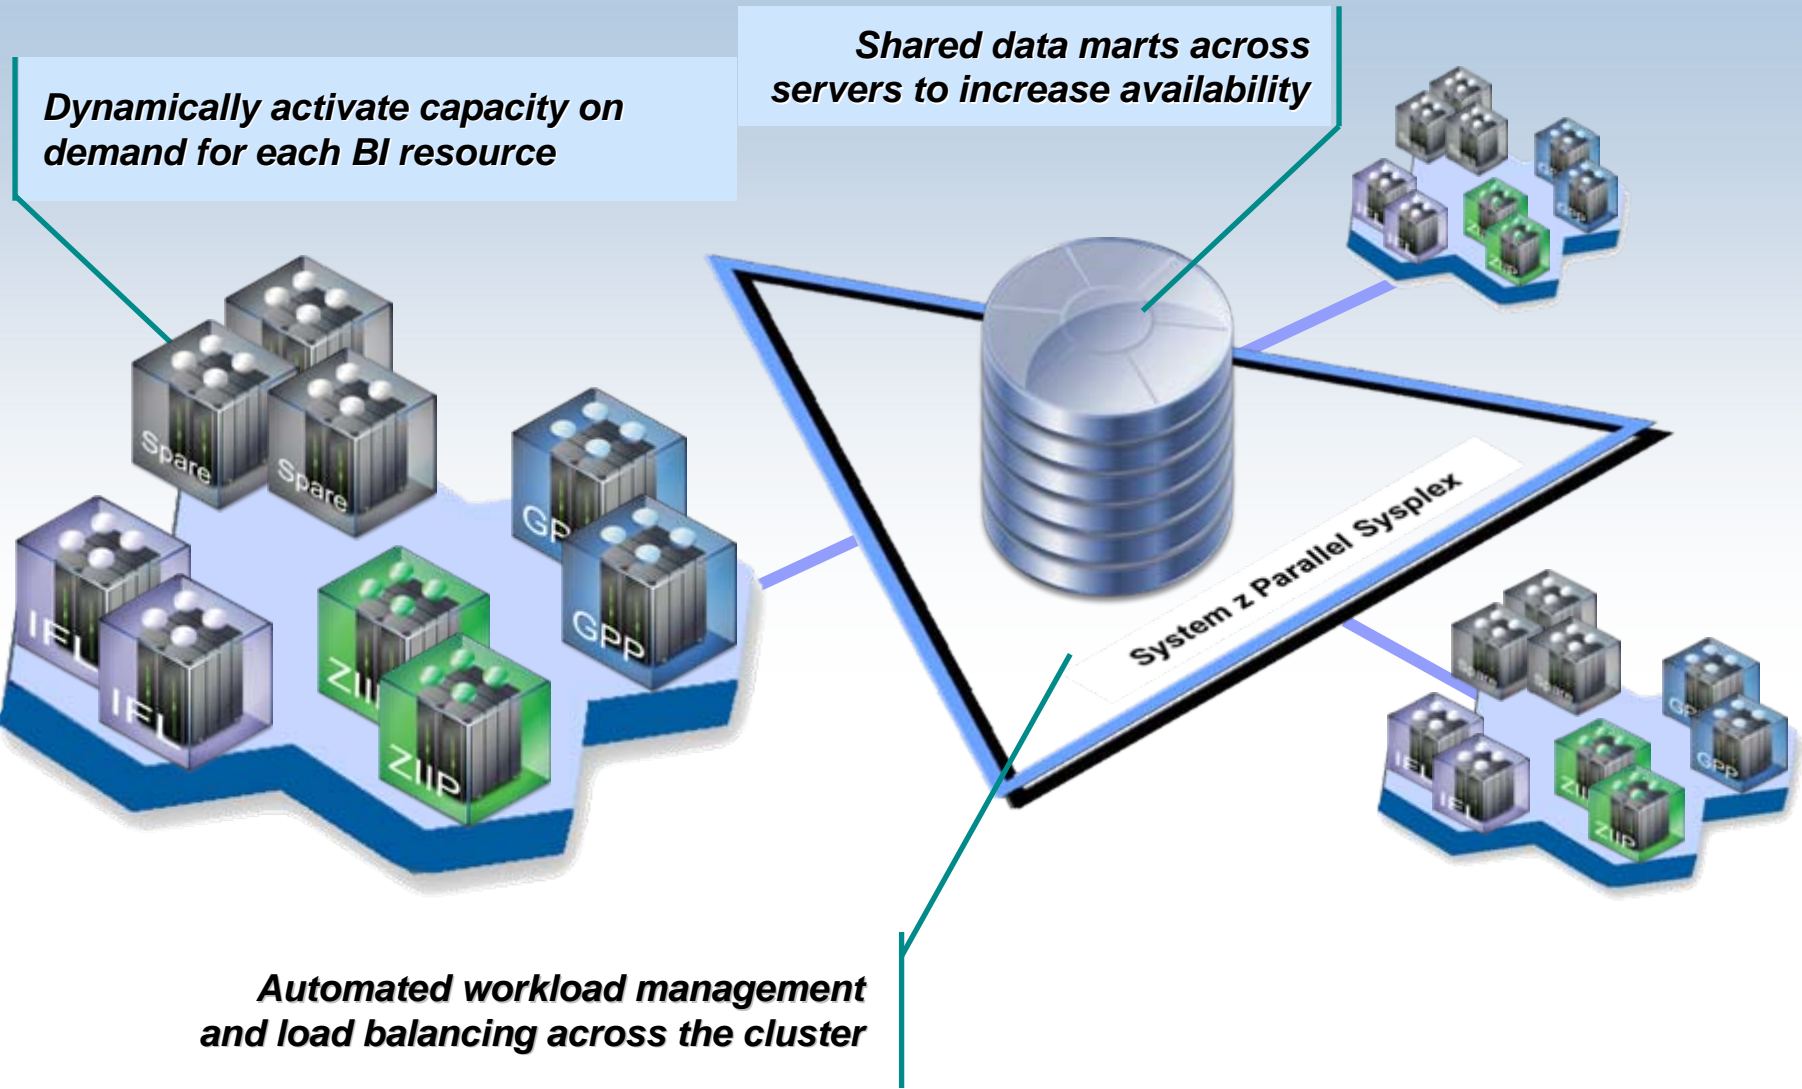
Dynamically activate capacity on demand for each BI resource

Shared data marts across servers to increase availability

Spare

Spare

GP

GPP

IFL

IFL

ZIIP

ZIIP

System z Parallel Sysplex

Automated workload management and load balancing across the cluster